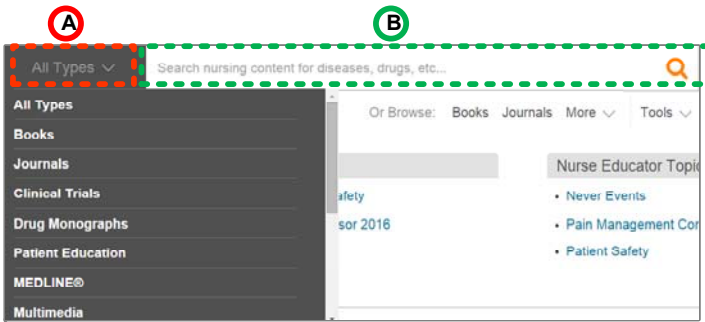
A

B

All Types

Search nursing content for diseases, drugs, etc...

All Types
Books
Journals
Clinical Trials
Drug Monographs
Patient Education
MEDLINE®
Multimedia

Or Browse: Books Journals More Tools

afety
sor 2016

Nurse Educator Topi
• Never Events
• Pain Management Cor
• Patient Safety